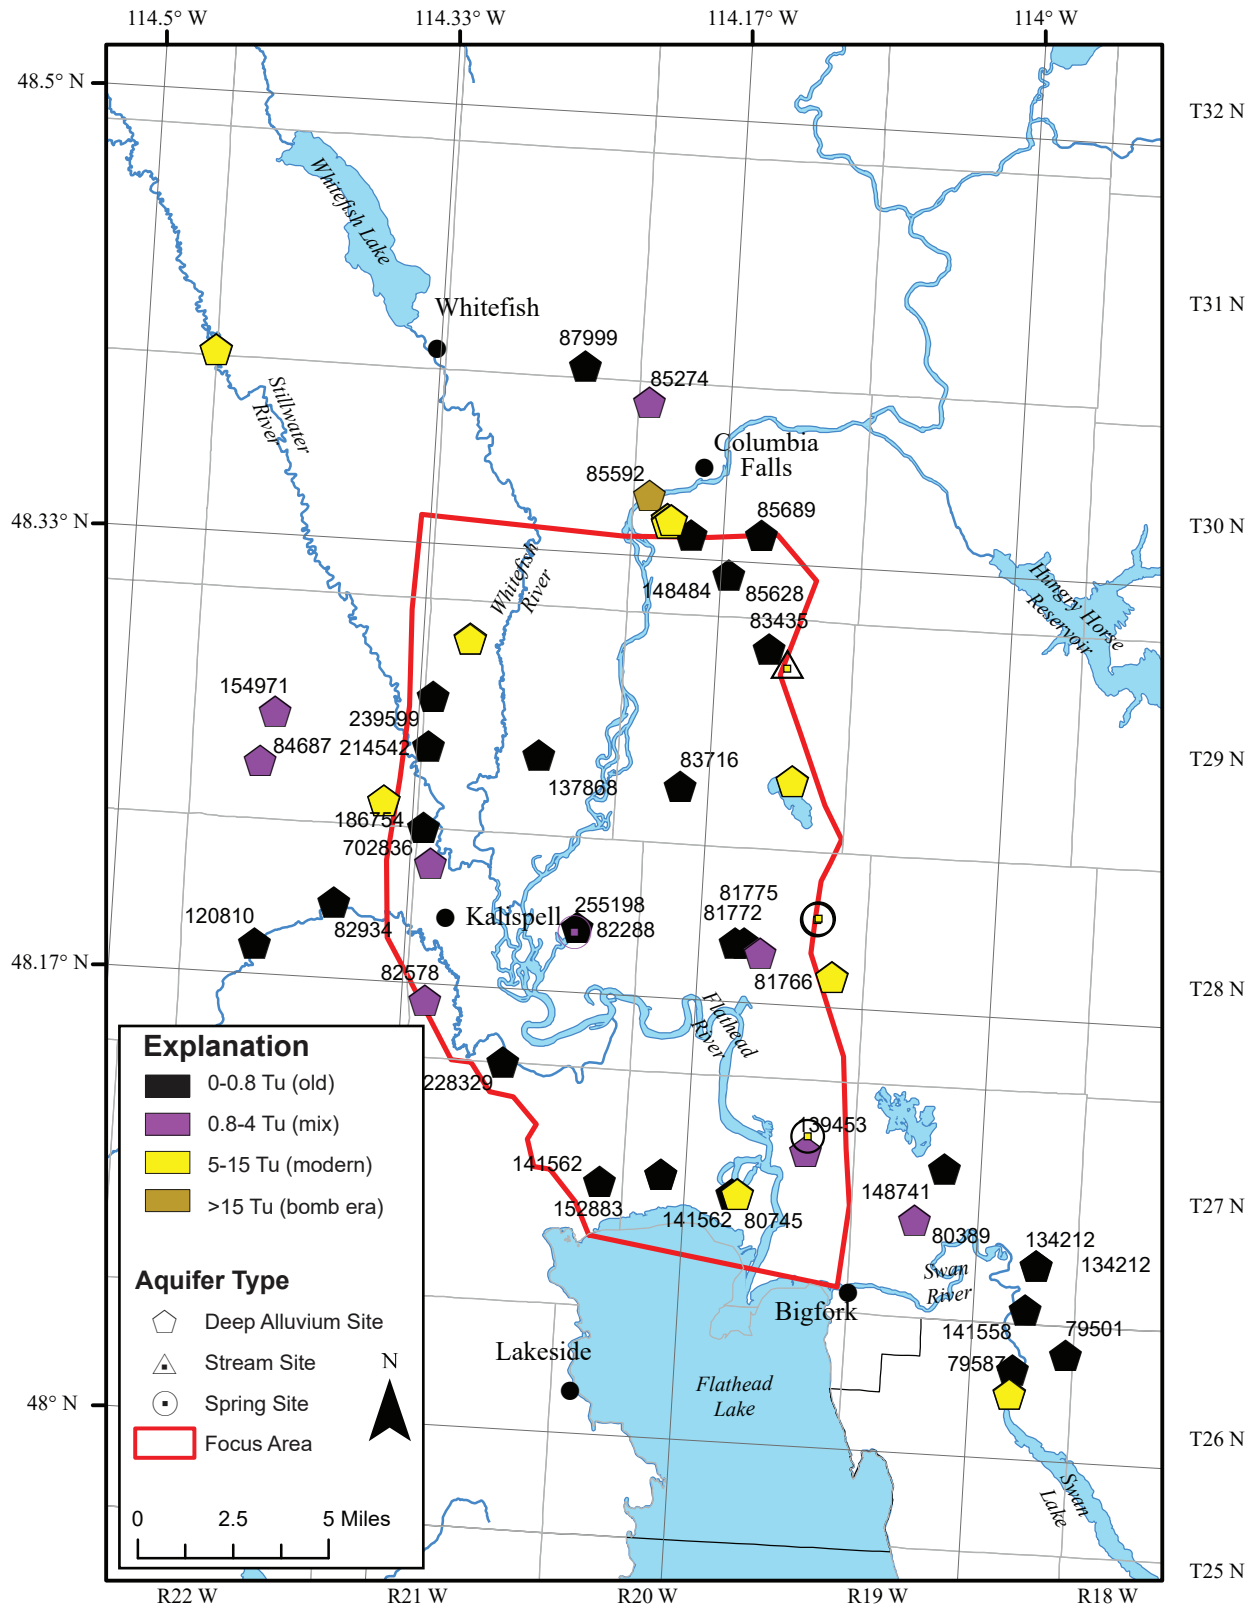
114.5° W
114.33° W
114.17° W
114° W

48.5° N
48.33° N
48.17° N
48° N

T32 N
T31 N
T30 N
T29 N
T28 N
T27 N
T26 N
T25 N

R22 W
R21 W
R20 W
R19 W
R18 W

Whitefish Lake
Whitefish
Stillwater River
87999
85274
Columbia Falls
85592
85689
Whitefish River
148484
85628
83435
Hungry Horse Reservoir
154971
239599
84687
214542
83716
137868
186754
702836
81775
81772
255198
82288
Kalispell
120810
82934
81766
82578
Flathead River
228329
139453
141562
148741
152883
141562
80745
80389
134212
134212
Swan River
Bigfork
141558
79501
Lakeside
79587
Flathead Lake
Swan Lake

Explanation
0-0.8 Tu (old)
0.8-4 Tu (mix)
5-15 Tu (modern)
>15 Tu (bomb era)

Aquifer Type
Deep Alluvium Site
Stream Site
Spring Site
Focus Area

N

0
2.5
5 Miles